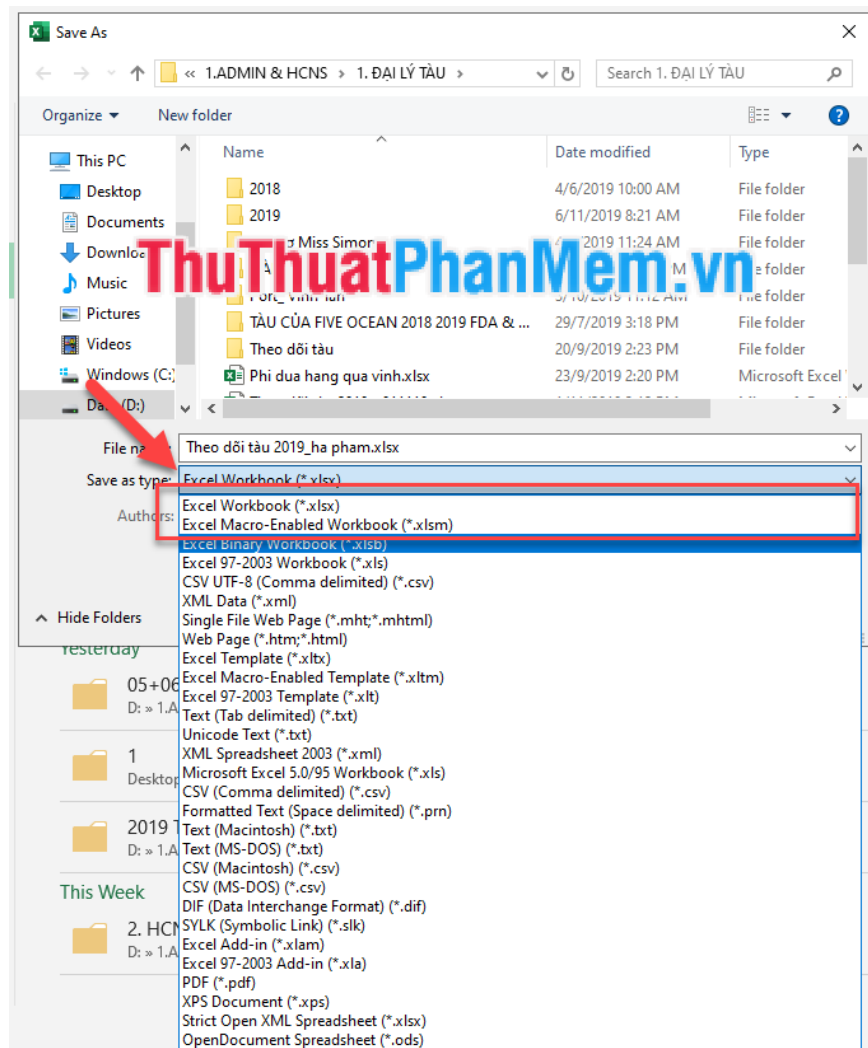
Save As

« 1.ADMIN & HCNS › 1. ĐẠI LÝ TÀU

Search 1. ĐẠI LÝ TÀU

Organize ▾ New folder

This PC
Desktop
Documents
Downlo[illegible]
Music
Pictures
Videos
Windows (C:)
Da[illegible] (D:)

| Name | Date modified | Type |
|---|---|---|
| 2018 | 4/6/2019 10:00 AM | File folder |
| 2019 | 6/11/2019 8:21 AM | File folder |
| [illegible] Miss Simon | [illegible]2019 11:24 AM | File folder |
| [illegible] | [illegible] | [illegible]e folder |
| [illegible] | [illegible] | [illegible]e folder |
| TÀU CỦA FIVE OCEAN 2018 2019 FDA & ... | 29/7/2019 3:18 PM | File folder |
| Theo dõi tàu | 20/9/2019 2:23 PM | File folder |
| Phi dua hang qua vinh.xlsx | 23/9/2019 2:20 PM | Microsoft Excel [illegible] |

ThuThuatPhanMem.vn

File na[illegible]: Theo dõi tàu 2019_ha pham.xlsx
Save as type: Excel Workbook (*.xlsx)
Authors:

Hide Folders

Yesterday
05+06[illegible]
D: » 1.A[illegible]
1
Desktop
2019 T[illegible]
D: » 1.A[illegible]
This Week
2. HCN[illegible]
D: » 1.A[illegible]

Excel Workbook (*.xlsx)
Excel Macro-Enabled Workbook (*.xlsm)
Excel Binary Workbook (*.xlsb)
Excel 97-2003 Workbook (*.xls)
CSV UTF-8 (Comma delimited) (*.csv)
XML Data (*.xml)
Single File Web Page (*.mht;*.mhtml)
Web Page (*.htm;*.html)
Excel Template (*.xltx)
Excel Macro-Enabled Template (*.xltm)
Excel 97-2003 Template (*.xlt)
Text (Tab delimited) (*.txt)
Unicode Text (*.txt)
XML Spreadsheet 2003 (*.xml)
Microsoft Excel 5.0/95 Workbook (*.xls)
CSV (Comma delimited) (*.csv)
Formatted Text (Space delimited) (*.prn)
Text (Macintosh) (*.txt)
Text (MS-DOS) (*.txt)
CSV (Macintosh) (*.csv)
CSV (MS-DOS) (*.csv)
DIF (Data Interchange Format) (*.dif)
SYLK (Symbolic Link) (*.slk)
Excel Add-in (*.xlam)
Excel 97-2003 Add-in (*.xla)
PDF (*.pdf)
XPS Document (*.xps)
Strict Open XML Spreadsheet (*.xlsx)
OpenDocument Spreadsheet (*.ods)